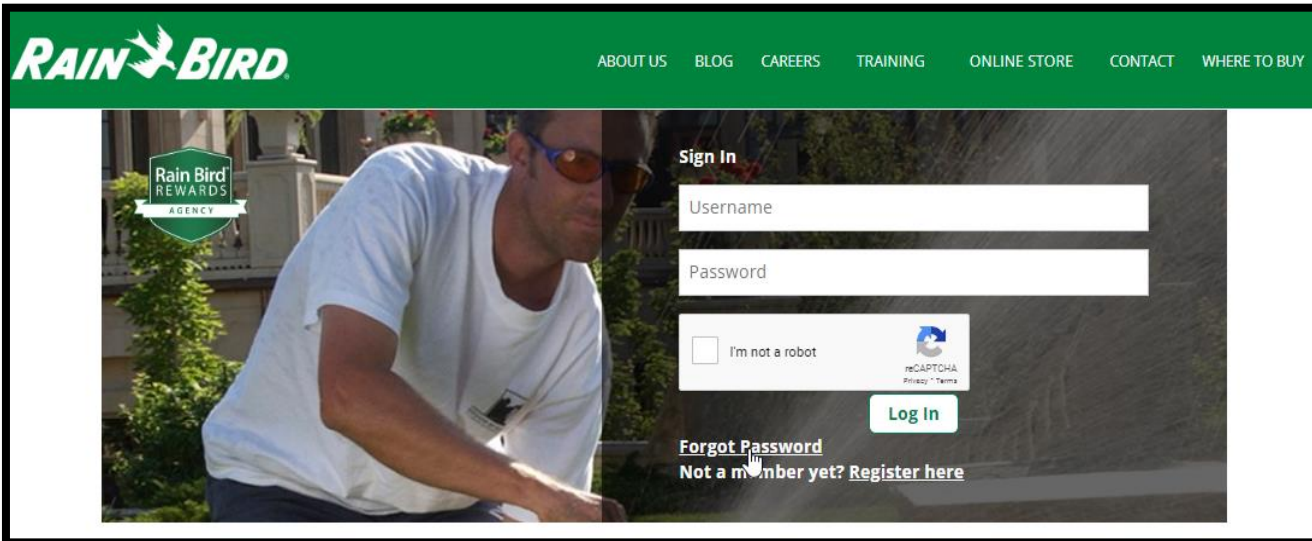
RAIN BIRD

ABOUT US BLOG CAREERS TRAINING ONLINE STORE CONTACT WHERE TO BUY

Rain Bird REWARDS AGENCY

Sign In

Username

Password

I'm not a robot

reCAPTCHA
Privacy - Terms

Log In

Forgot Password

Not a m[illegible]ber yet? Register here